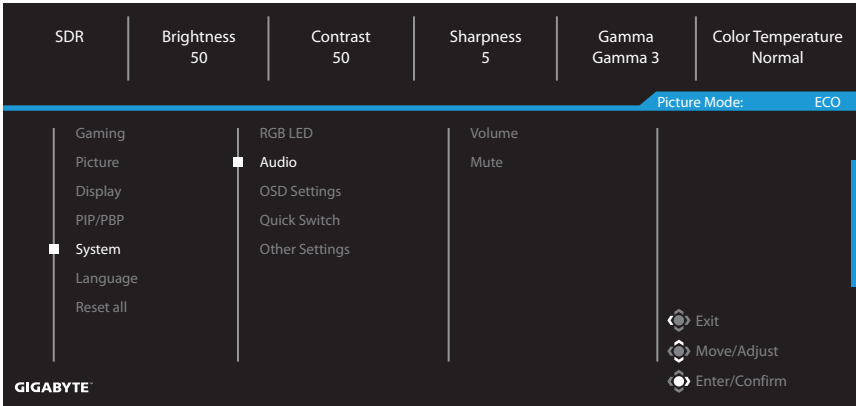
SDR

Brightness
50

Contrast
50

Sharpness
5

Gamma
Gamma 3

Color Temperature
Normal

Picture Mode: ECO

Gaming
Picture
Display
PIP/PBP
System
Language
Reset all

RGB LED
Audio
OSD Settings
Quick Switch
Other Settings

Volume
Mute

Exit
Move/Adjust
Enter/Confirm

GIGABYTE